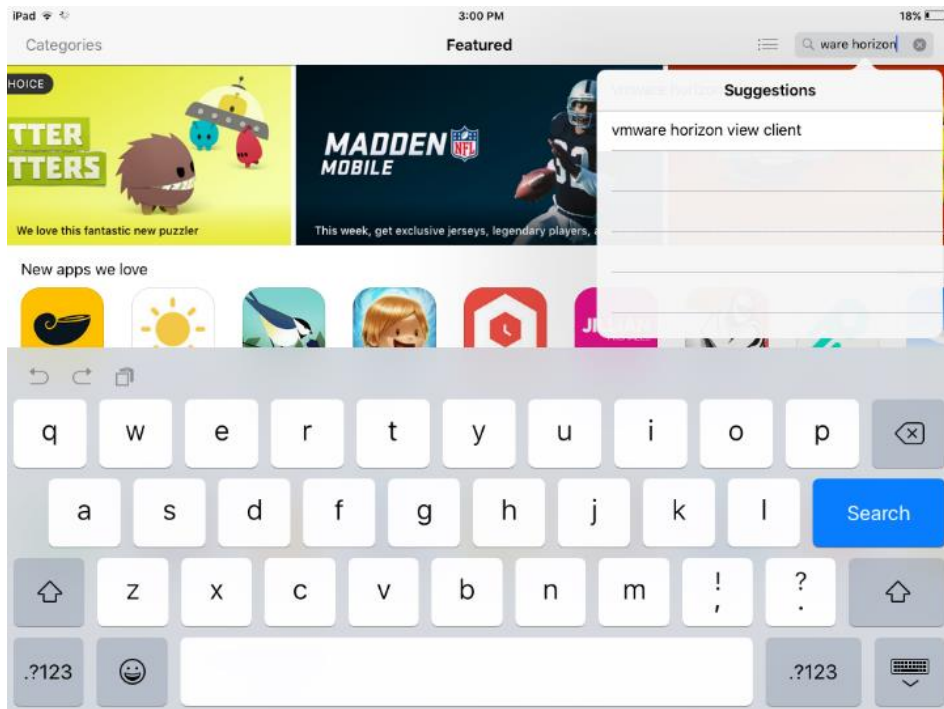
iPad
3:00 PM
18%

Categories
Featured
ware horizon

HOICE
TTER
TTERS
We love this fantastic new puzzler

MADDEN NFL
MOBILE
This week, get exclusive jerseys, legendary players, a

Suggestions
vmware horizon view client

New apps we love

q w e r t y u i o p
a s d f g h j k l Search
z x c v b n m ! , ? .
.?123 .?123